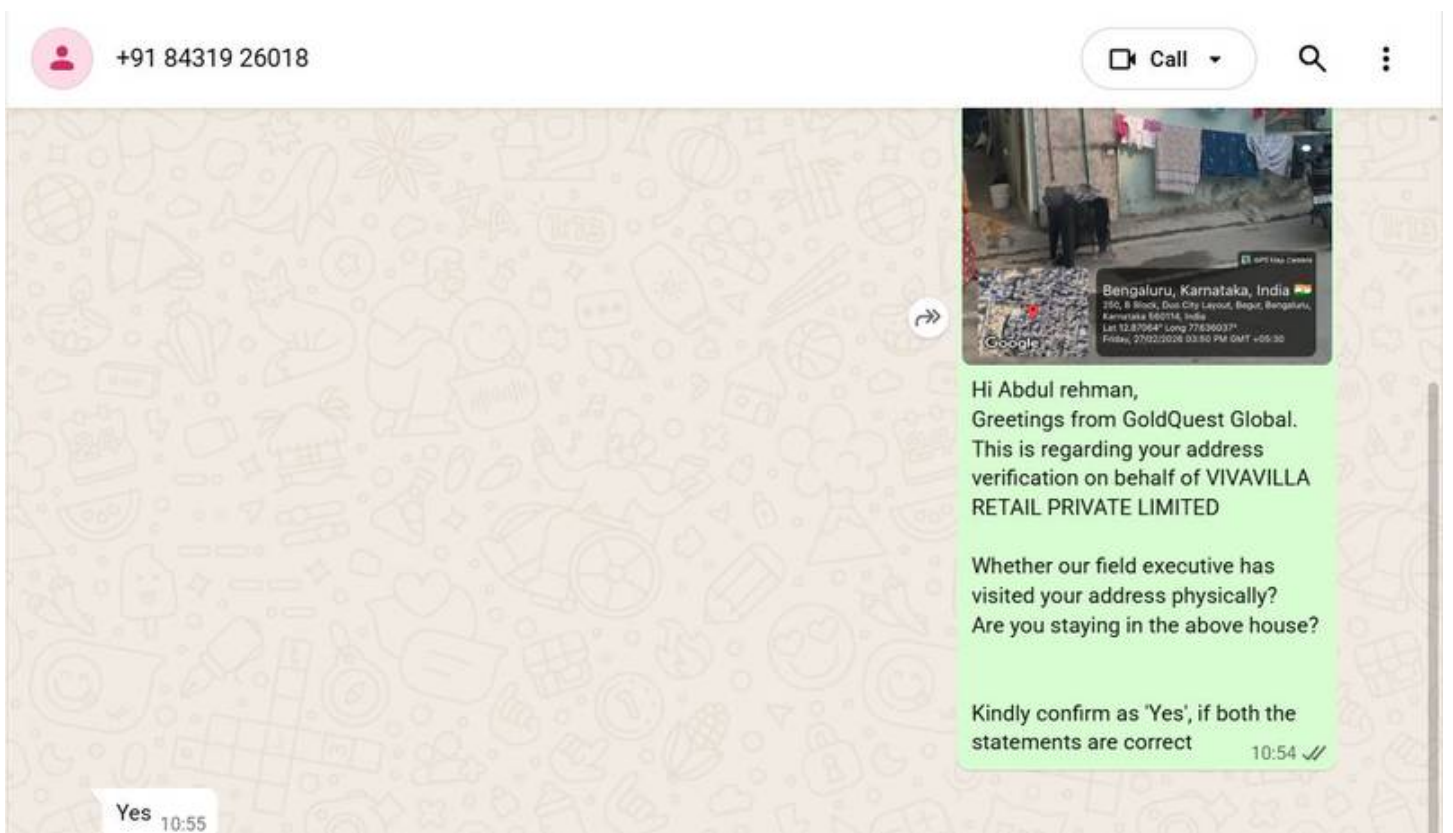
+91 84319 26018

Call

GPS Map Camera

Bengaluru, Karnataka, India
250, B Block, Duo City Layout, Begur, Bengaluru, Karnataka 560114, India
Lat 12.87064° Long 77.636037°
Friday, 27/02/2026 03:50 PM GMT +05:30

Google

Hi Abdul rehman,
Greetings from GoldQuest Global.
This is regarding your address verification on behalf of VIVAVILLA RETAIL PRIVATE LIMITED

Whether our field executive has visited your address physically?
Are you staying in the above house?

Kindly confirm as 'Yes', if both the statements are correct 10:54

Yes 10:55